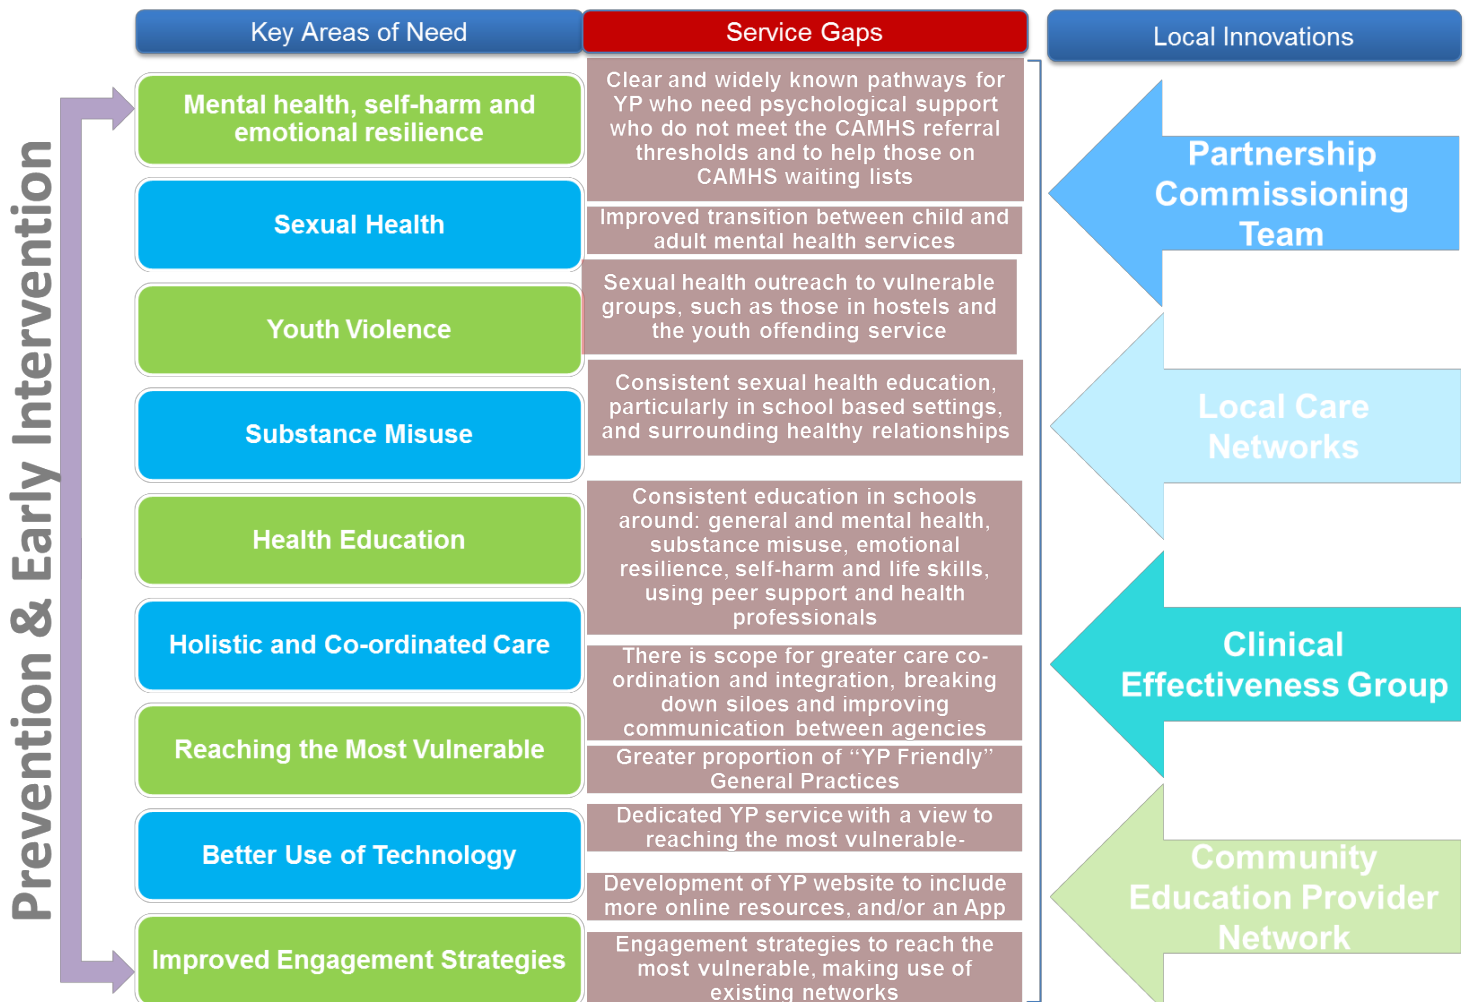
Key Areas of Need

Service Gaps

Local Innovations

Prevention & Early Intervention

Mental health, self-harm and emotional resilience

Clear and widely known pathways for YP who need psychological support who do not meet the CAMHS referral thresholds and to help those on CAMHS waiting lists

Improved transition between child and adult mental health services

Sexual Health

Sexual health outreach to vulnerable groups, such as those in hostels and the youth offending service

Youth Violence

Consistent sexual health education, particularly in school based settings, and surrounding healthy relationships

Substance Misuse

Health Education

Consistent education in schools around: general and mental health, substance misuse, emotional resilience, self-harm and life skills, using peer support and health professionals

Holistic and Co-ordinated Care

There is scope for greater care co-ordination and integration, breaking down siloes and improving communication between agencies

Reaching the Most Vulnerable

Greater proportion of "YP Friendly" General Practices

Dedicated YP service with a view to reaching the most vulnerable-

Better Use of Technology

Development of YP website to include more online resources, and/or an App

Improved Engagement Strategies

Engagement strategies to reach the most vulnerable, making use of existing networks

Partnership Commissioning Team

Local Care Networks

Clinical Effectiveness Group

Community Education Provider Network